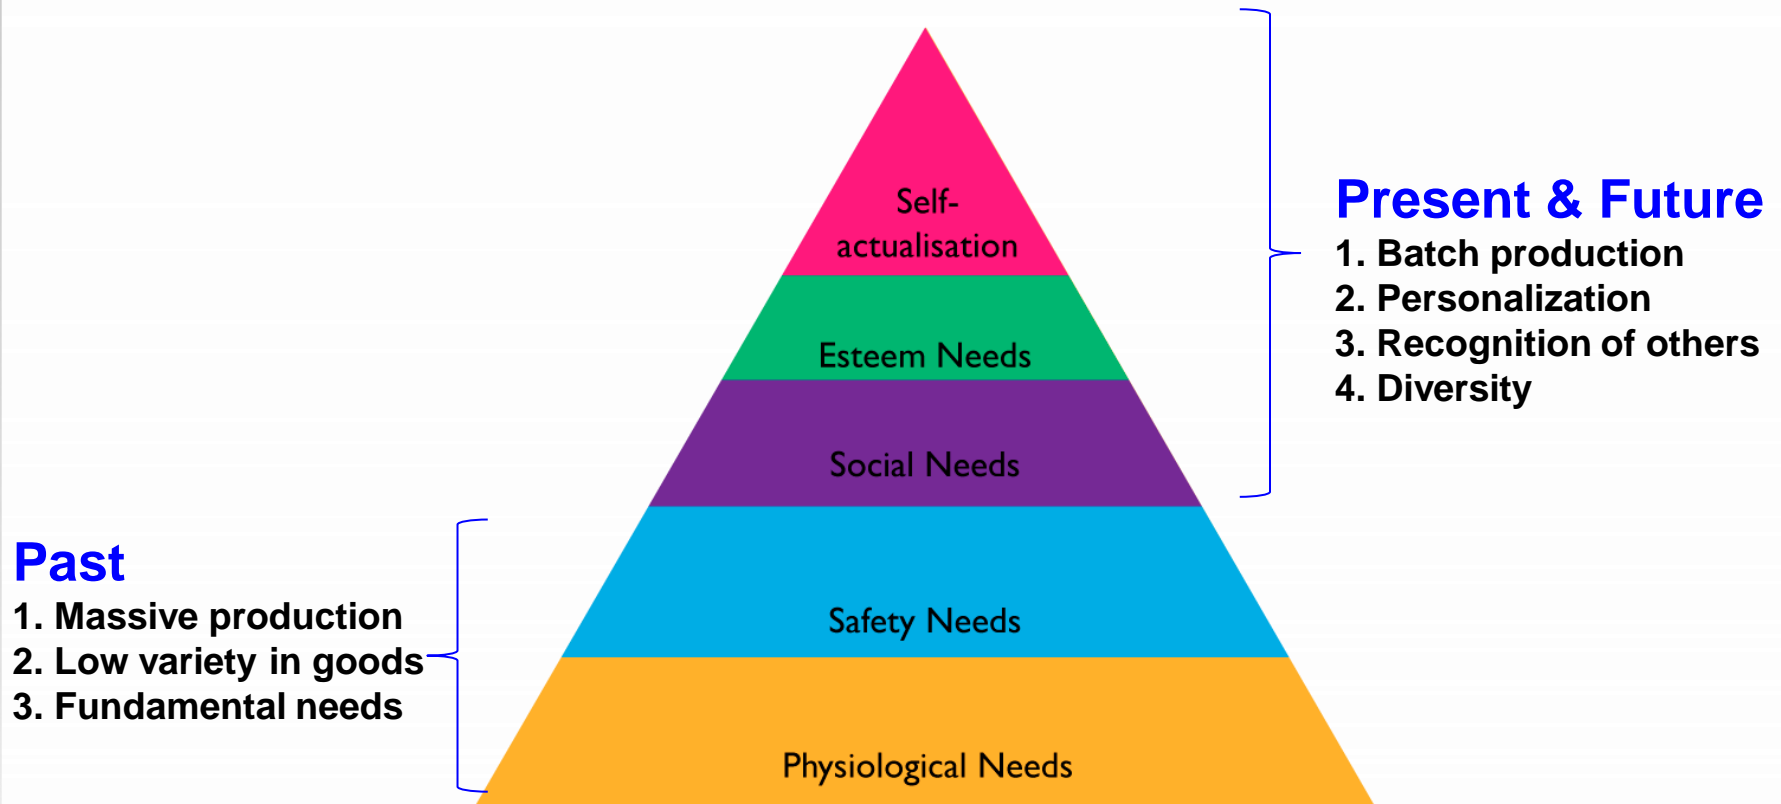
Self-actualisation

Esteem Needs

Social Needs

Safety Needs

Physiological Needs

Present & Future
1. Batch production
2. Personalization
3. Recognition of others
4. Diversity

Past
1. Massive production
2. Low variety in goods
3. Fundamental needs